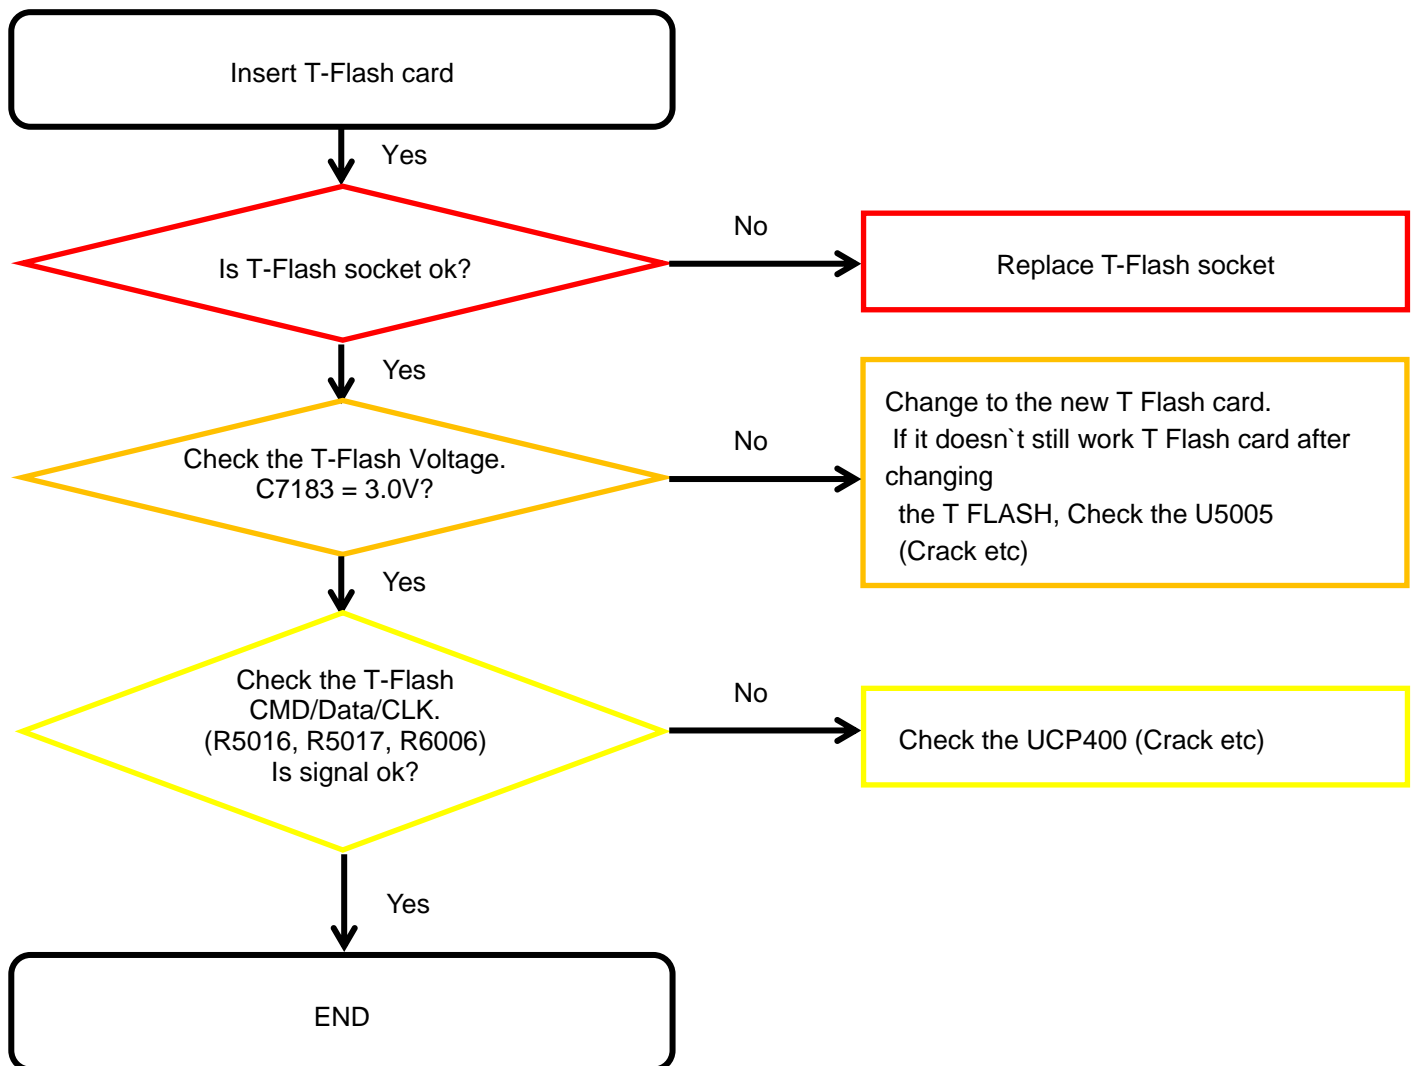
Insert T-Flash card

Yes

Is T-Flash socket ok?

No

Replace T-Flash socket

Yes

Check the T-Flash Voltage.
C7183 = 3.0V?

No

Change to the new T Flash card.
If it doesn`t still work T Flash card after changing
the T FLASH, Check the U5005
(Crack etc)

Yes

Check the T-Flash
CMD/Data/CLK.
(R5016, R5017, R6006)
Is signal ok?

No

Check the UCP400 (Crack etc)

Yes

END